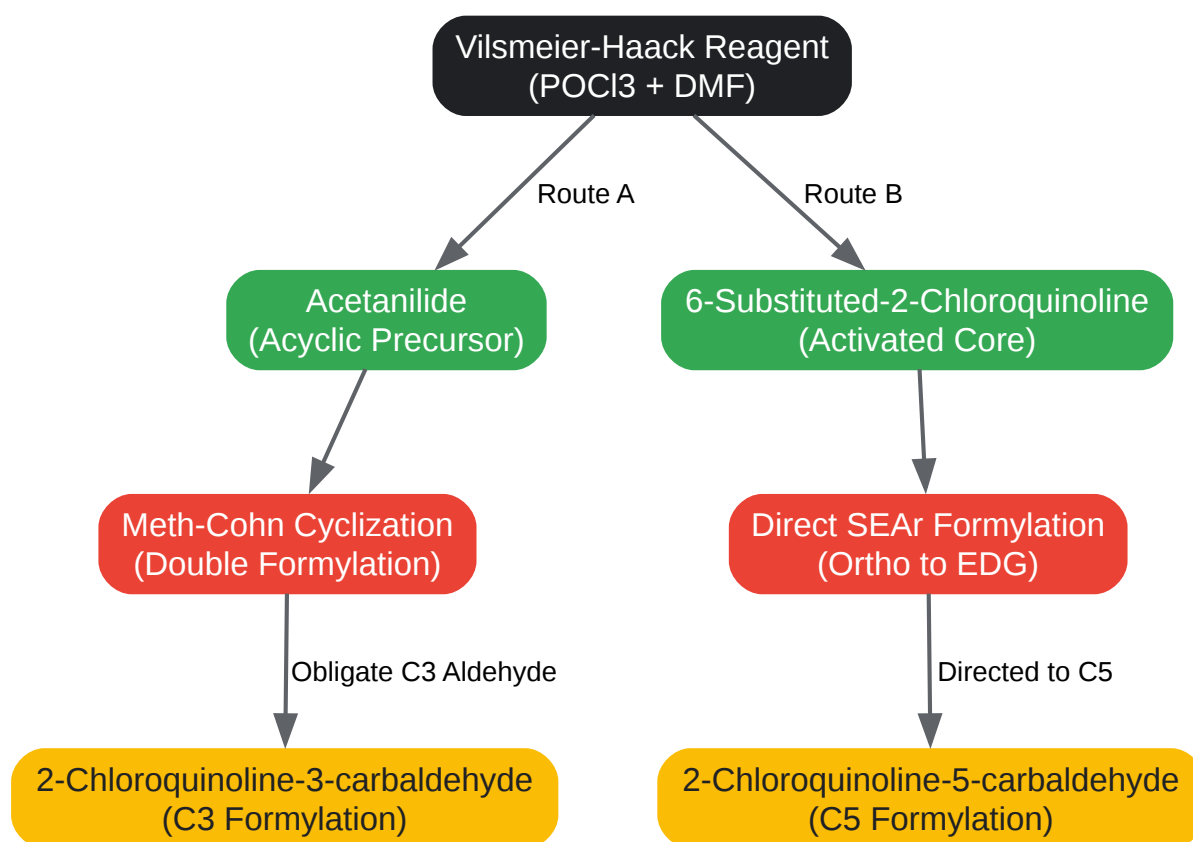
Vilsmeier-Haack Reagent
(POCl3 + DMF)

Route A

Route B

Acetanilide
(Acyclic Precursor)

6-Substituted-2-Chloroquinoline
(Activated Core)

Meth-Cohn Cyclization
(Double Formylation)

Direct SEAr Formylation
(Ortho to EDG)

Obligate C3 Aldehyde

Directed to C5

2-Chloroquinoline-3-carbaldehyde
(C3 Formylation)

2-Chloroquinoline-5-carbaldehyde
(C5 Formylation)